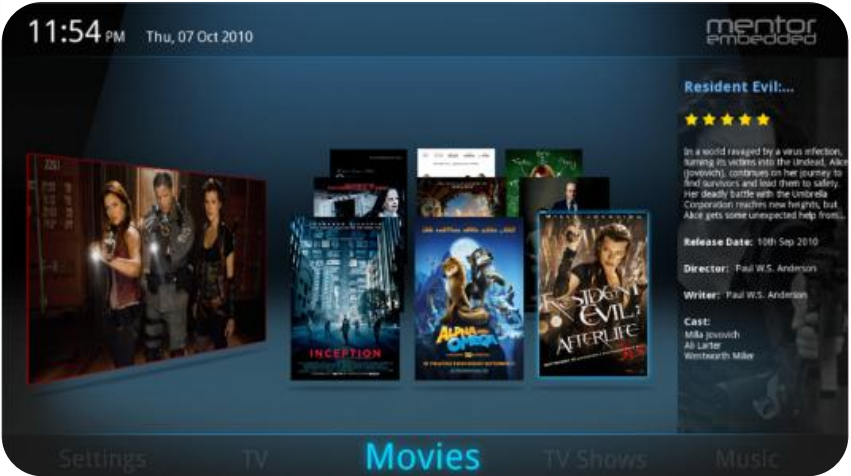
11:54 PM Thu, 07 Oct 2010

mentor embedded

Resident Evil:...

★★★★★

In a world ravaged by a virus infection, turning its victims into the Undead, Alice (Jovovich), continues on her journey to find survivors and lead them to safety. Her deadly battle with the Umbrella Corporation reaches new heights, but Alice gets some unexpected help from...

Release Date: 10th Sep 2010

Director: Paul W.S. Anderson

Writer: Paul W.S. Anderson

Cast:
Milla Jovovich
Ali Larter
Wentworth Miller

INCEPTION

ALPHA AND OMEGA

RESIDENT EVIL: AFTERLIFE

Settings TV Movies TV Shows Music